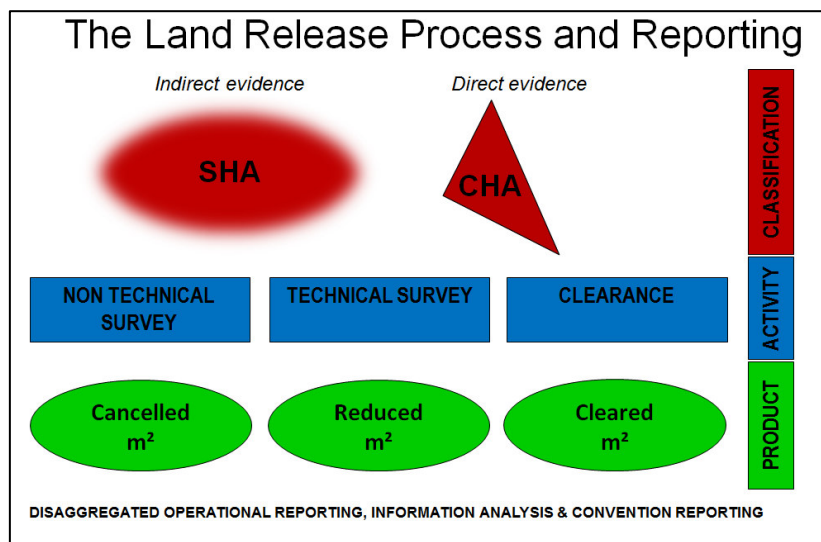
The Land Release Process and Reporting

Indirect evidence

Direct evidence

SHA

CHA

CLASSIFICATION

NON TECHNICAL SURVEY

TECHNICAL SURVEY

CLEARANCE

ACTIVITY

Cancelled $m^2$

Reduced $m^2$

Cleared $m^2$

PRODUCT

DISAGGREGATED OPERATIONAL REPORTING, INFORMATION ANALYSIS & CONVENTION REPORTING